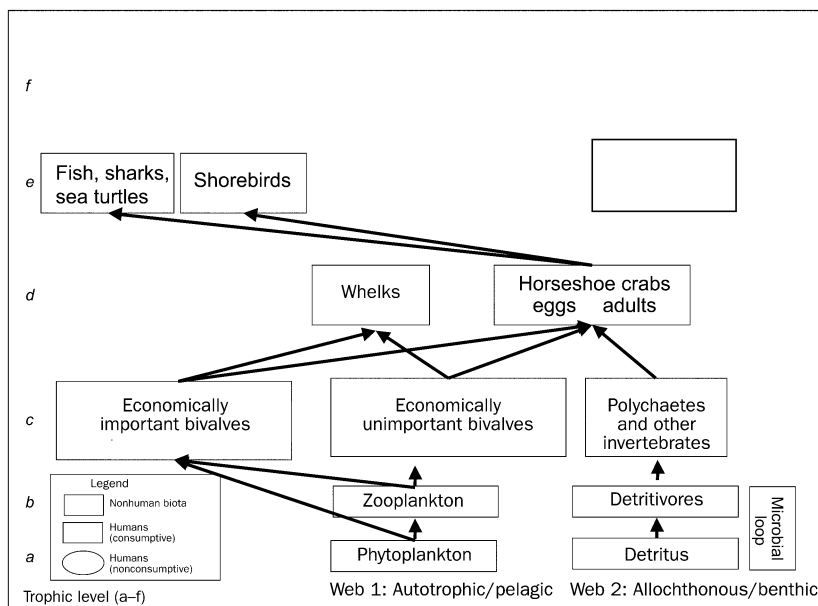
f

e

Fish, sharks, sea turtles

Shorebirds

d

Whelks

Horseshoe crabs
eggs adults

c

Economically important bivalves

Economically unimportant bivalves

Polychaetes and other invertebrates

b

Zooplankton

Detritivores

Microbial loop

a

Phytoplankton

Detritus

Legend
Nonhuman biota
Humans (consumptive)
Humans (nonconsumptive)

Trophic level (a–f)

Web 1: Autotrophic/pelagic

Web 2: Allochthonous/benthic